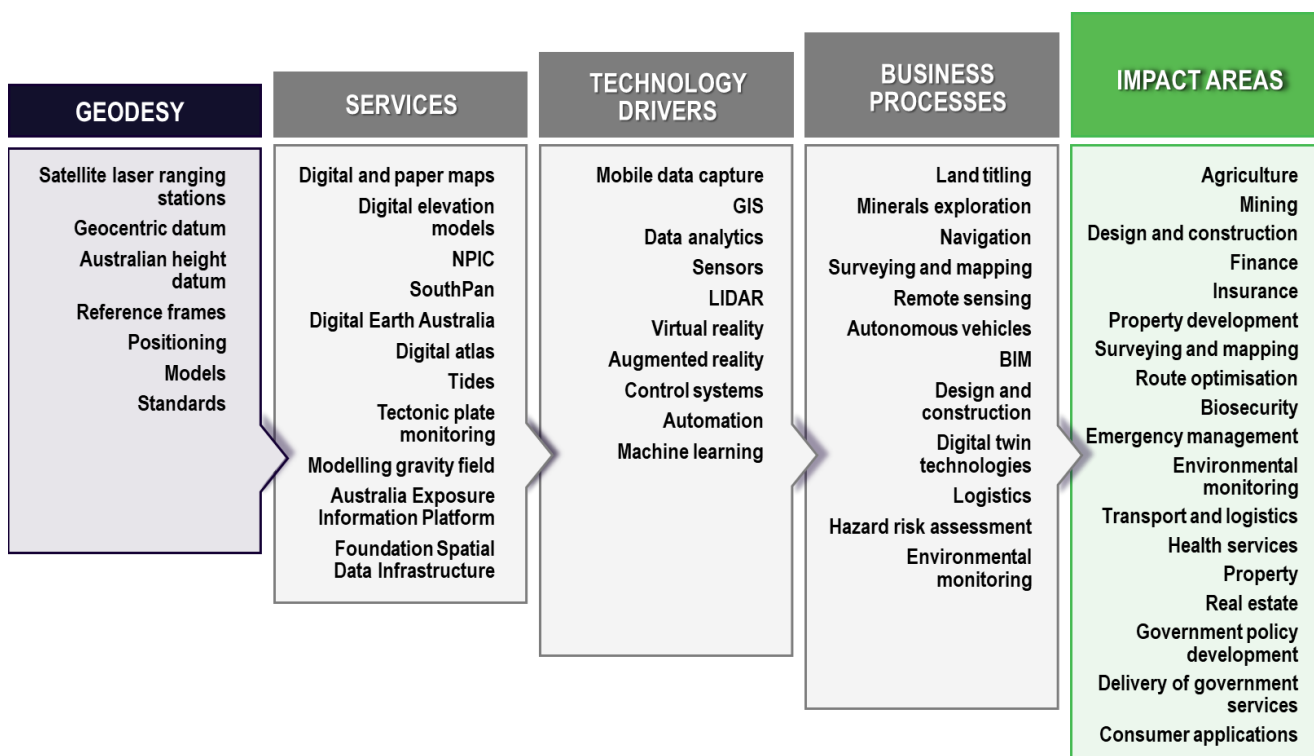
GEODESY

Satellite laser ranging stations
Geocentric datum
Australian height datum
Reference frames
Positioning
Models
Standards

SERVICES

Digital and paper maps
Digital elevation models
NPIC
SouthPan
Digital Earth Australia
Digital atlas
Tides
Tectonic plate monitoring
Modelling gravity field
Australia Exposure Information Platform
Foundation Spatial Data Infrastructure

TECHNOLOGY DRIVERS

Mobile data capture
GIS
Data analytics
Sensors
LIDAR
Virtual reality
Augmented reality
Control systems
Automation
Machine learning

BUSINESS PROCESSES

Land titling
Minerals exploration
Navigation
Surveying and mapping
Remote sensing
Autonomous vehicles
BIM
Design and construction
Digital twin technologies
Logistics
Hazard risk assessment
Environmental monitoring

IMPACT AREAS

Agriculture
Mining
Design and construction
Finance
Insurance
Property development
Surveying and mapping
Route optimisation
Biosecurity
Emergency management
Environmental monitoring
Transport and logistics
Health services
Property
Real estate
Government policy development
Delivery of government services
Consumer applications